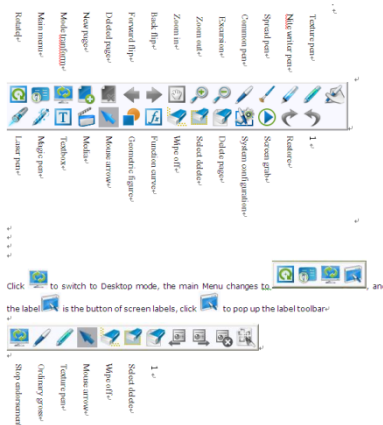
Rotate
Main menu
Mode transform
New page
Deleted page
Forward flip
Back flip
Zoom in
Zoom out
Excursion
Common pen
Spread pen
Nib writer pen
Texture pen

Laser pen
Magic pen
Textbox
Media
Mouse arrow
Geometric figure
Function curves
Wipe off
Select delete
Delete page
System configuration
Screen grab
Restore
1

Click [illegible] to switch to Desktop mode, the main Menu changes to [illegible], and the label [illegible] is the button of screen labels, click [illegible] to pop up the label toolbar

Stop understand
Ordinary grease
Texture pen
Mouse arrow
Wipe off
Select delete
1